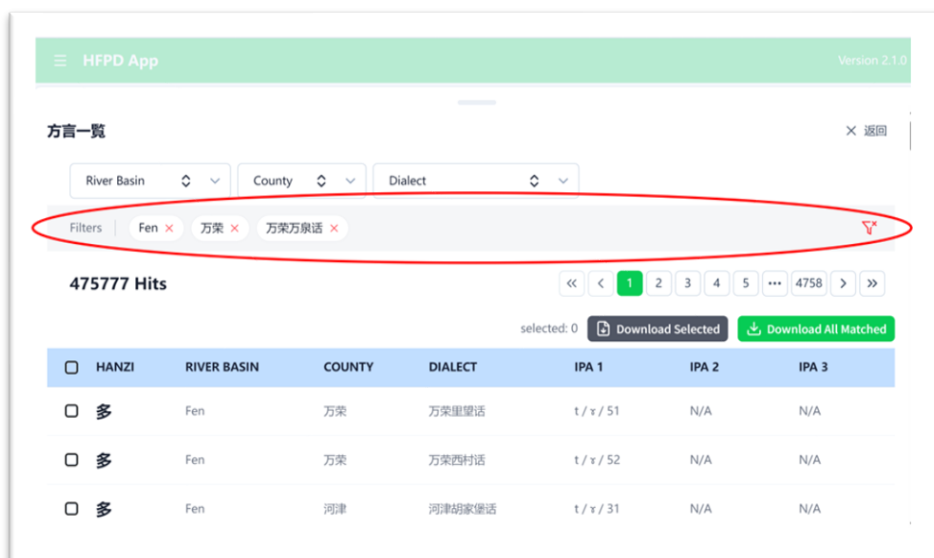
HFPD App

Version 2.1.0

方言一覧

✕ 返回

River Basin

County

Dialect

Filters Fen ✕ 万荣 ✕ 万荣万泉话 ✕

475777 Hits

« ‹ 1 2 3 4 5 ••• 4758 › »

selected: 0

Download Selected

Download All Matched

| | HANZI | RIVER BASIN | COUNTY | DIALECT | IPA 1 | IPA 2 | IPA 3 |
|---|---|---|---|---|---|---|---|
| ☐ | 多 | Fen | 万荣 | 万荣里望话 | t / ɤ / 51 | N/A | N/A |
| ☐ | 多 | Fen | 万荣 | 万荣西村话 | t / ɤ / 52 | N/A | N/A |
| ☐ | 多 | Fen | 河津 | 河津胡家堡话 | t / ɤ / 31 | N/A | N/A |